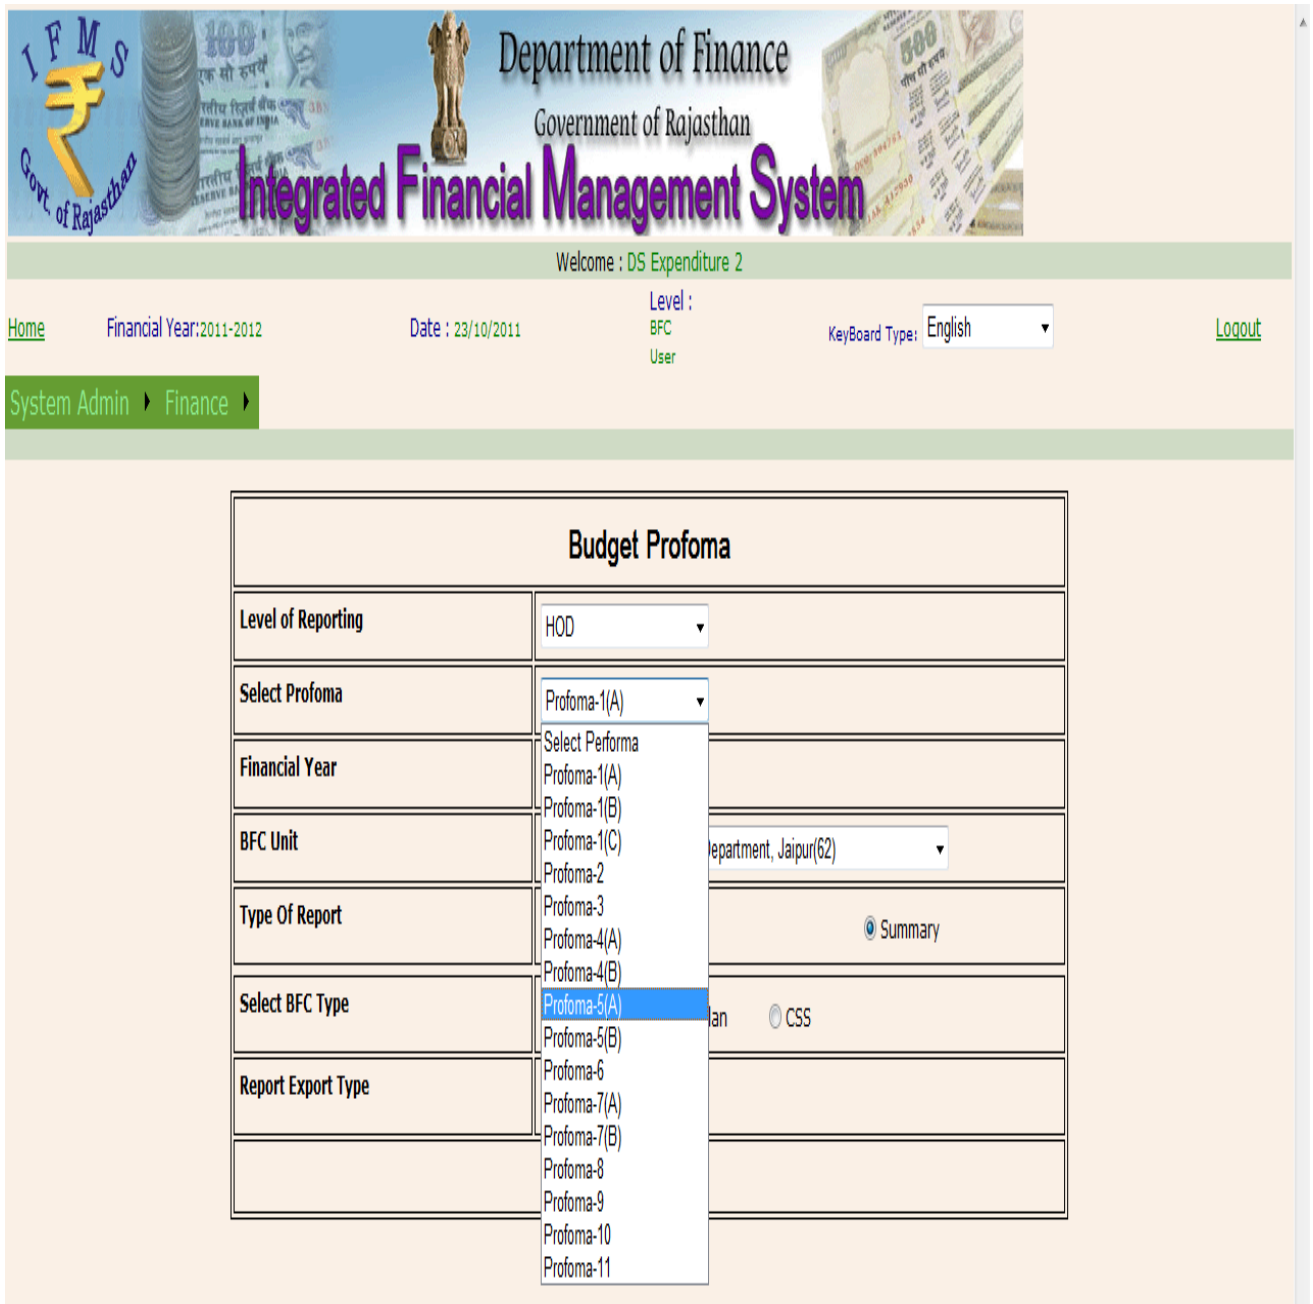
IFMS
₹
Govt. of Rajasthan

Department of Finance
Government of Rajasthan
Integrated Financial Management System

Welcome : DS Expenditure 2

Home
Financial Year:2011-2012
Date : 23/10/2011
Level : BFC User
KeyBoard Type: English
Logout

System Admin ▸ Finance ▸

Budget Profoma

| Level of Reporting | HOD |
|---|---|
| Select Profoma | Profoma-1(A) |
| Financial Year | |
| BFC Unit | epartment, Jaipur(62) |
| Type Of Report | Summary |
| Select BFC Type | lan CSS |
| Report Export Type | |
| | |

Select Performa
Profoma-1(A)
Profoma-1(B)
Profoma-1(C)
Profoma-2
Profoma-3
Profoma-4(A)
Profoma-4(B)
Profoma-5(A)
Profoma-5(B)
Profoma-6
Profoma-7(A)
Profoma-7(B)
Profoma-8
Profoma-9
Profoma-10
Profoma-11